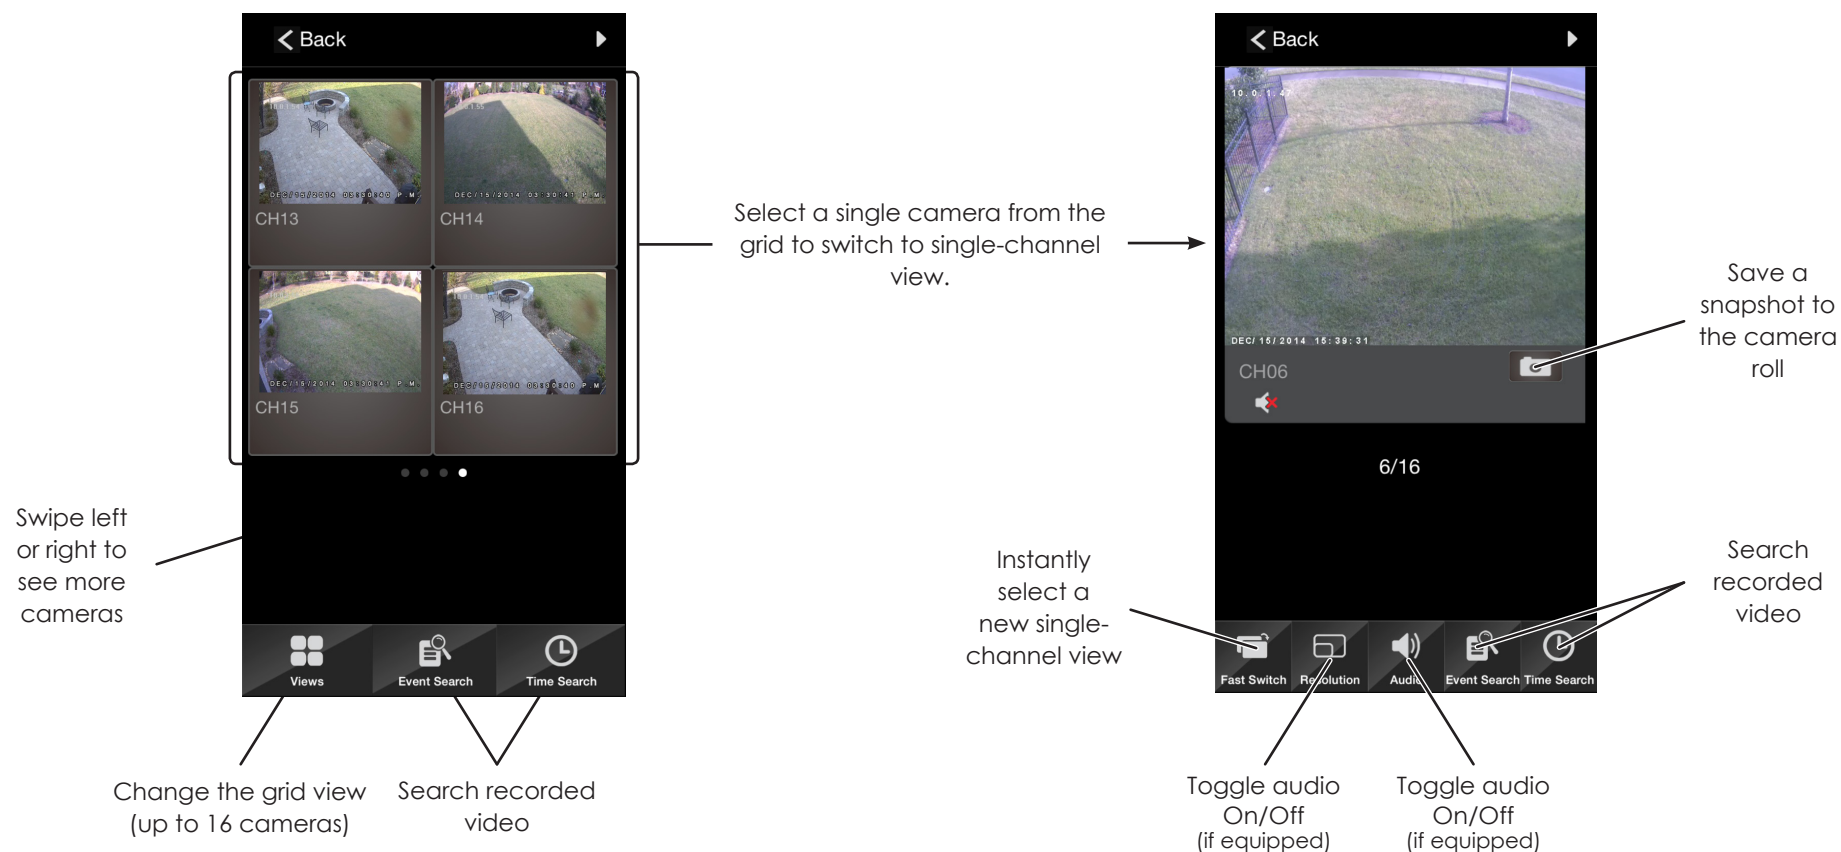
Back

DEC/15/2014 03:30:40 P M
CH13

DEC/15/2014 03:30:41 P M
CH14

DEC/15/2014 03:30:41 P M
CH15

DEC/15/2014 03:30:40 P M
CH16

Views
Event Search
Time Search

Swipe left or right to see more cameras

Change the grid view (up to 16 cameras)

Search recorded video

Select a single camera from the grid to switch to single-channel view.

Back

DEC/15/2014 15:39:31
CH06

6/16

Fast Switch
Resolution
Audio
Event Search
Time Search

Save a snapshot to the camera roll

Instantly select a new single-channel view

Search recorded video

Toggle audio On/Off (if equipped)

Toggle audio On/Off (if equipped)